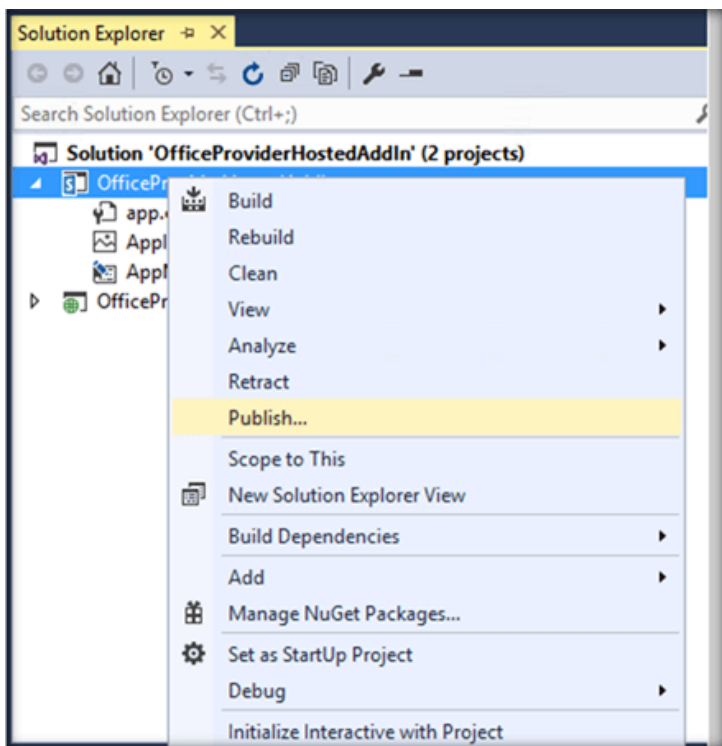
Solution Explorer

Search Solution Explorer (Ctrl+;)

Solution 'OfficeProviderHostedAddIn' (2 projects)
OfficePr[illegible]
app.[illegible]
Appl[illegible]
Appl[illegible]
OfficePr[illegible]

Build
Rebuild
Clean
View
Analyze
Retract
Publish...
Scope to This
New Solution Explorer View
Build Dependencies
Add
Manage NuGet Packages...
Set as StartUp Project
Debug
Initialize Interactive with Project